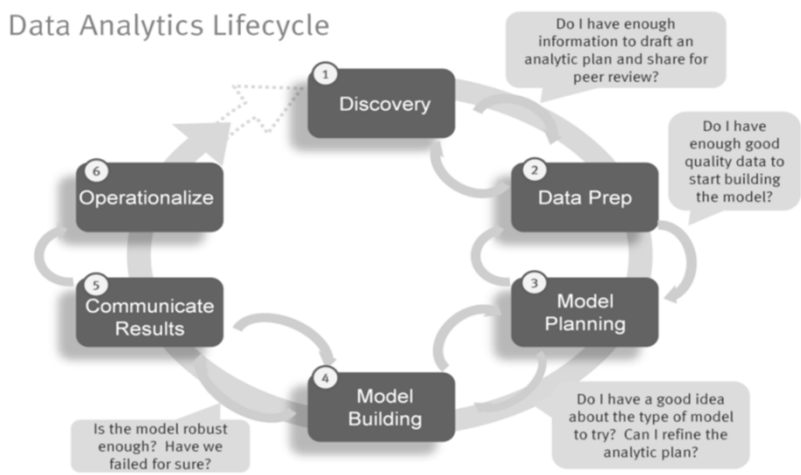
Data Analytics Lifecycle

Do I have enough information to draft an analytic plan and share for peer review?

1
Discovery

Do I have enough good quality data to start building the model?

2
Data Prep

6
Operationalize

3
Model Planning

5
Communicate Results

4
Model Building

Do I have a good idea about the type of model to try? Can I refine the analytic plan?

Is the model robust enough? Have we failed for sure?